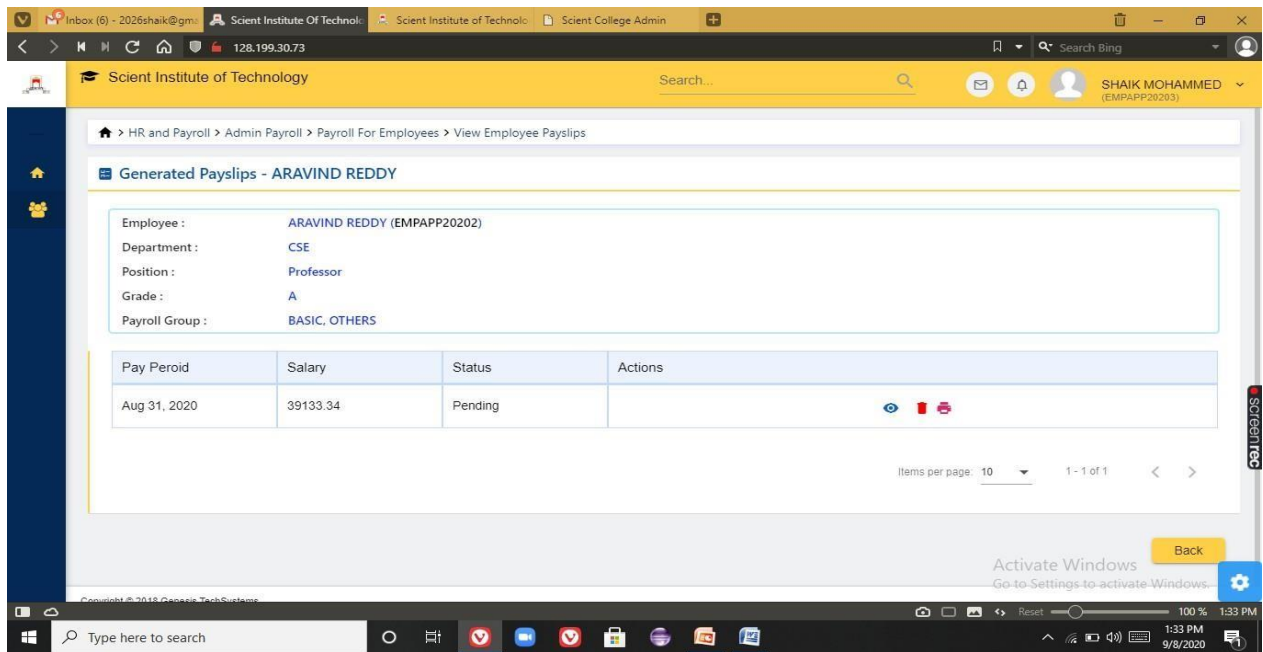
Inbox (6) - 2026shaik@gm | Scient Institute Of Technolo | Scient Institute of Technolo | Scient College Admin

128.199.30.73

Search Bing

Scient Institute of Technology

Search...

SHAIK MOHAMMED
(EMPAPP20203)

> HR and Payroll > Admin Payroll > Payroll For Employees > View Employee Payslips

Generated Payslips - ARAVIND REDDY

Employee : ARAVIND REDDY (EMPAPP20202)
Department : CSE
Position : Professor
Grade : A
Payroll Group : BASIC, OTHERS

| Pay Peroid | Salary | Status | Actions |
|---|---|---|---|
| Aug 31, 2020 | 39133.34 | Pending | |

Items per page: 10 1 - 1 of 1

Back

Activate Windows
Go to Settings to activate Windows.

screenrec

Copyright © 2018 Genesis TechSystems

Reset 100 % 1:33 PM

Type here to search

1:33 PM
9/8/2020